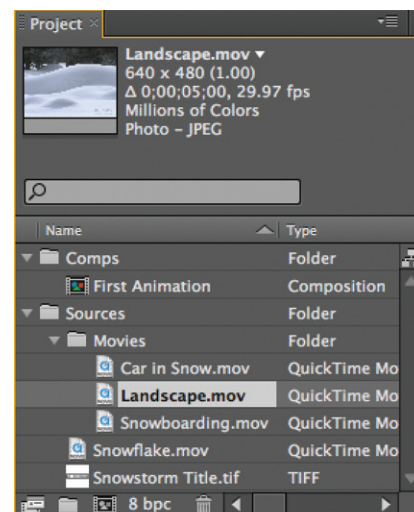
Project ×

Landscape.mov ▾
640 x 480 (1.00)
Δ 0;00;05;00, 29.97 fps
Millions of Colors
Photo – JPEG

| Name | Type |
|---|---|
| Comps | Folder |
| First Animation | Composition |
| Sources | Folder |
| Movies | Folder |
| Car in Snow.mov | QuickTime Mo |
| Landscape.mov | QuickTime Mo |
| Snowboarding.mov | QuickTime Mo |
| Snowflake.mov | QuickTime Mo |
| Snowstorm Title.tif | TIFF |

8 bpc